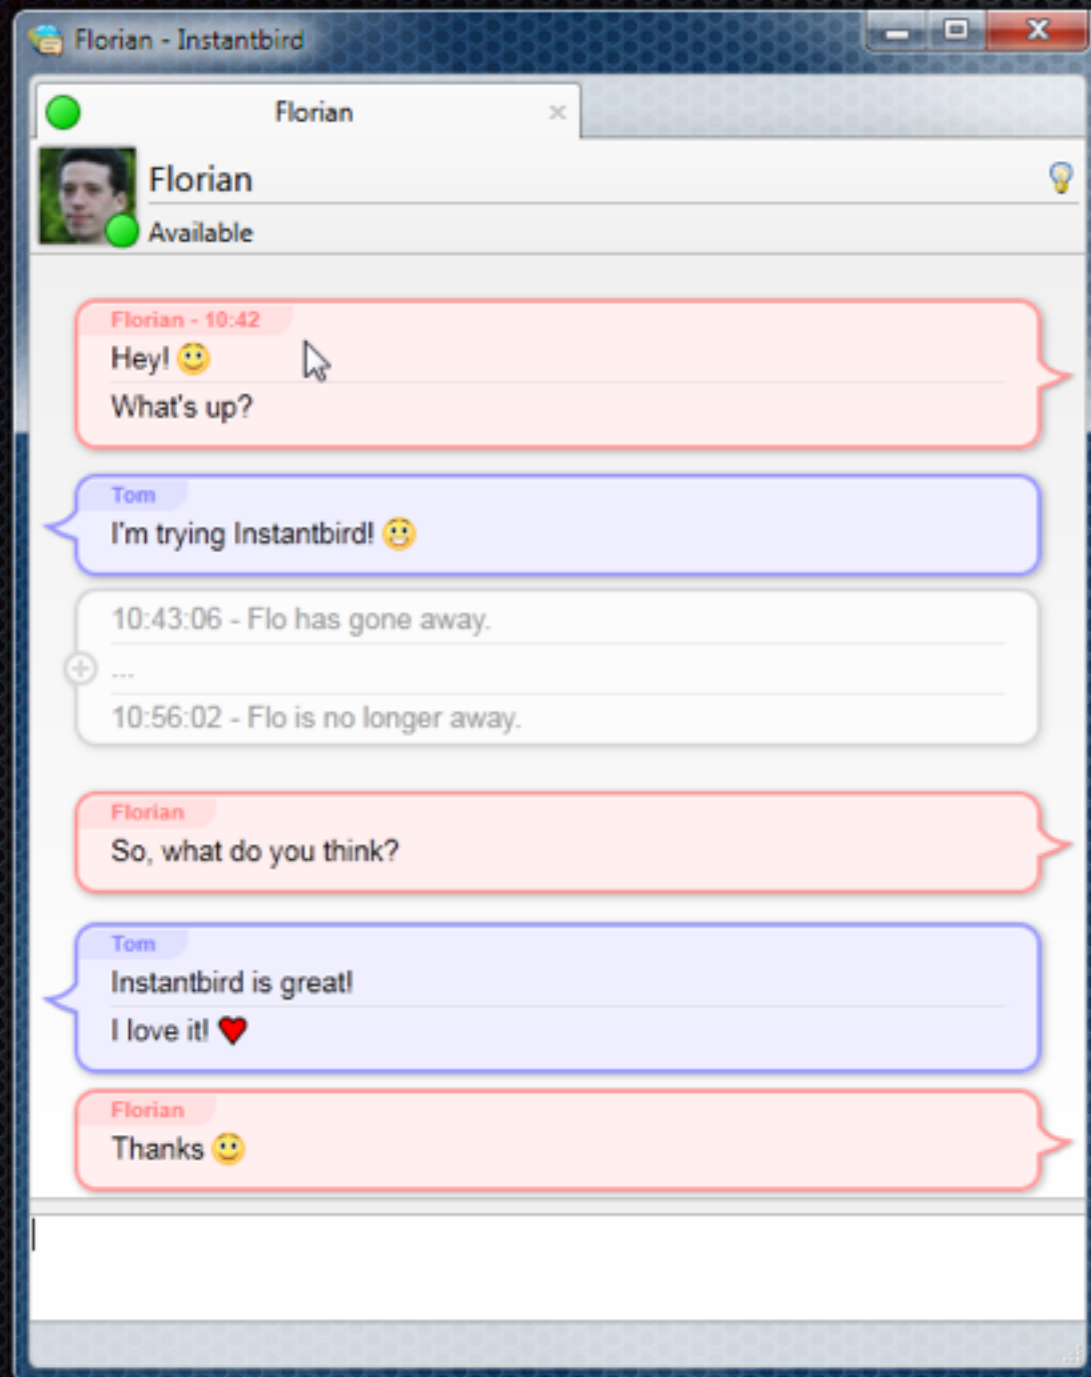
Florian - Instantbird

Florian ×

Florian
Available

Florian - 10:42
Hey!
What's up?

Tom
I'm trying Instantbird!

10:43:06 - Flo has gone away.
...
10:56:02 - Flo is no longer away.

Florian
So, what do you think?

Tom
Instantbird is great!
I love it!

Florian
Thanks